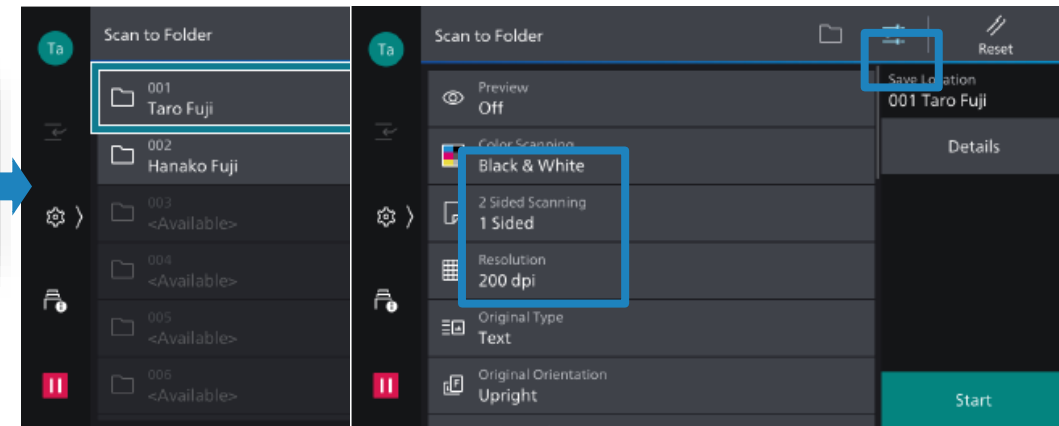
Ta

Scan to Folder

001
Taro Fuji

002
Hanako Fuji

003
<Available>

004
<Available>

005
<Available>

006
<Available>

Ta

Scan to Folder

Reset

Preview
Off

Color Scanning
Black & White

2 Sided Scanning
1 Sided

Resolution
200 dpi

Original Type
Text

Original Orientation
Upright

Save Location
001 Taro Fuji

Details

Start